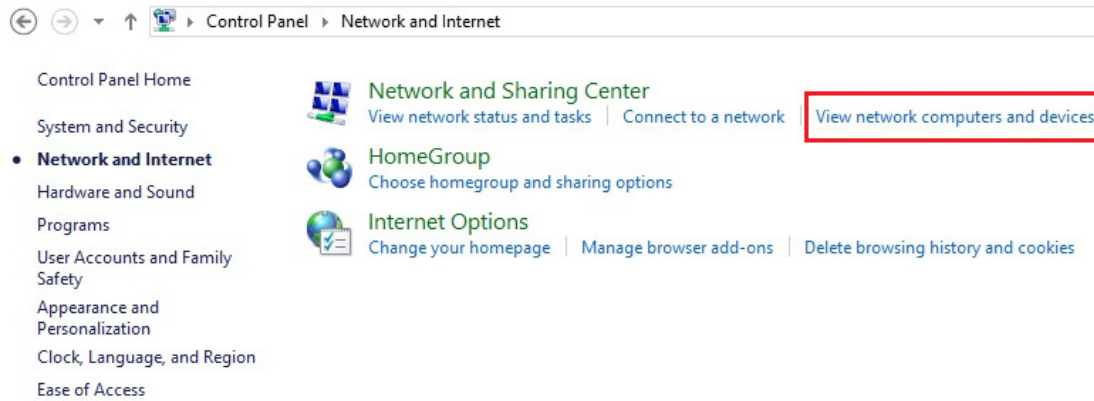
Control Panel › Network and Internet

Control Panel Home

System and Security

• Network and Internet

Hardware and Sound

Programs

User Accounts and Family Safety

Appearance and Personalization

Clock, Language, and Region

Ease of Access

Network and Sharing Center

View network status and tasks | Connect to a network | View network computers and devices

HomeGroup

Choose homegroup and sharing options

Internet Options

Change your homepage | Manage browser add-ons | Delete browsing history and cookies